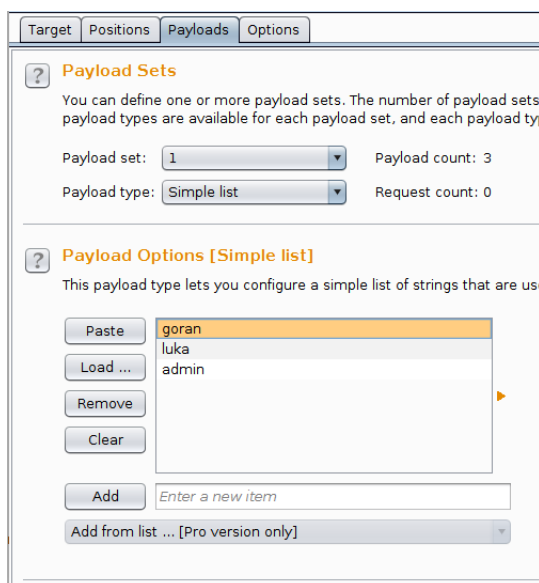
Target Positions Payloads Options

?

Payload Sets

You can define one or more payload sets. The number of payload sets payload types are available for each payload set, and each payload typ

Payload set: 1

Payload count: 3

Payload type: Simple list

Request count: 0

?

Payload Options [Simple list]

This payload type lets you configure a simple list of strings that are us

Paste
Load ...
Remove
Clear

goran
luka
admin

Add

Enter a new item

Add from list ... [Pro version only]